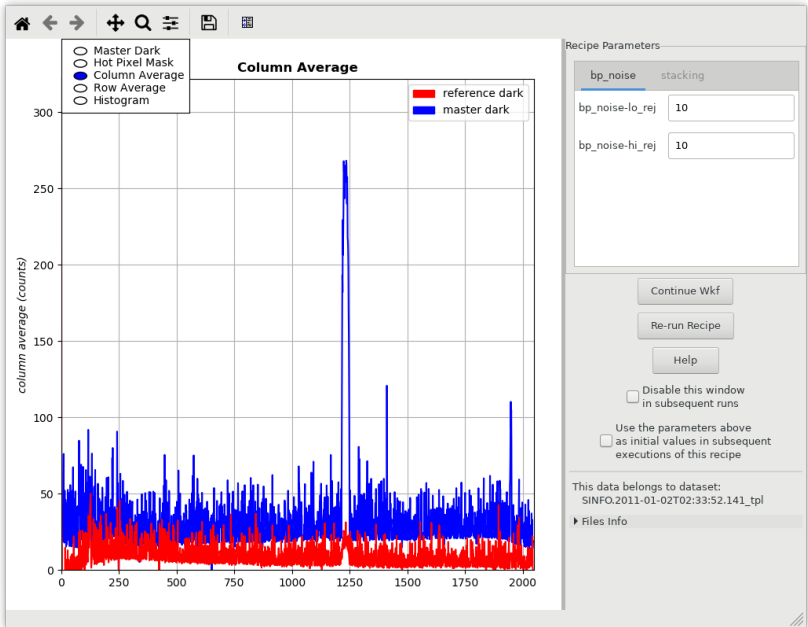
Master Dark
Hot Pixel Mask
Column Average
Row Average
Histogram

Column Average

reference dark
master dark

column average (counts)

300
250
200
150
100
50
0

0
250
500
750
1000
1250
1500
1750
2000

Recipe Parameters

bp_noise
stacking

bp_noise-lo_rej 10
bp_noise-hi_rej 10

Continue Wkf
Re-run Recipe
Help

Disable this window in subsequent runs

Use the parameters above as initial values in subsequent executions of this recipe

This data belongs to dataset:
SINFO.2011-01-02T02:33:52.141_tpl

Files Info